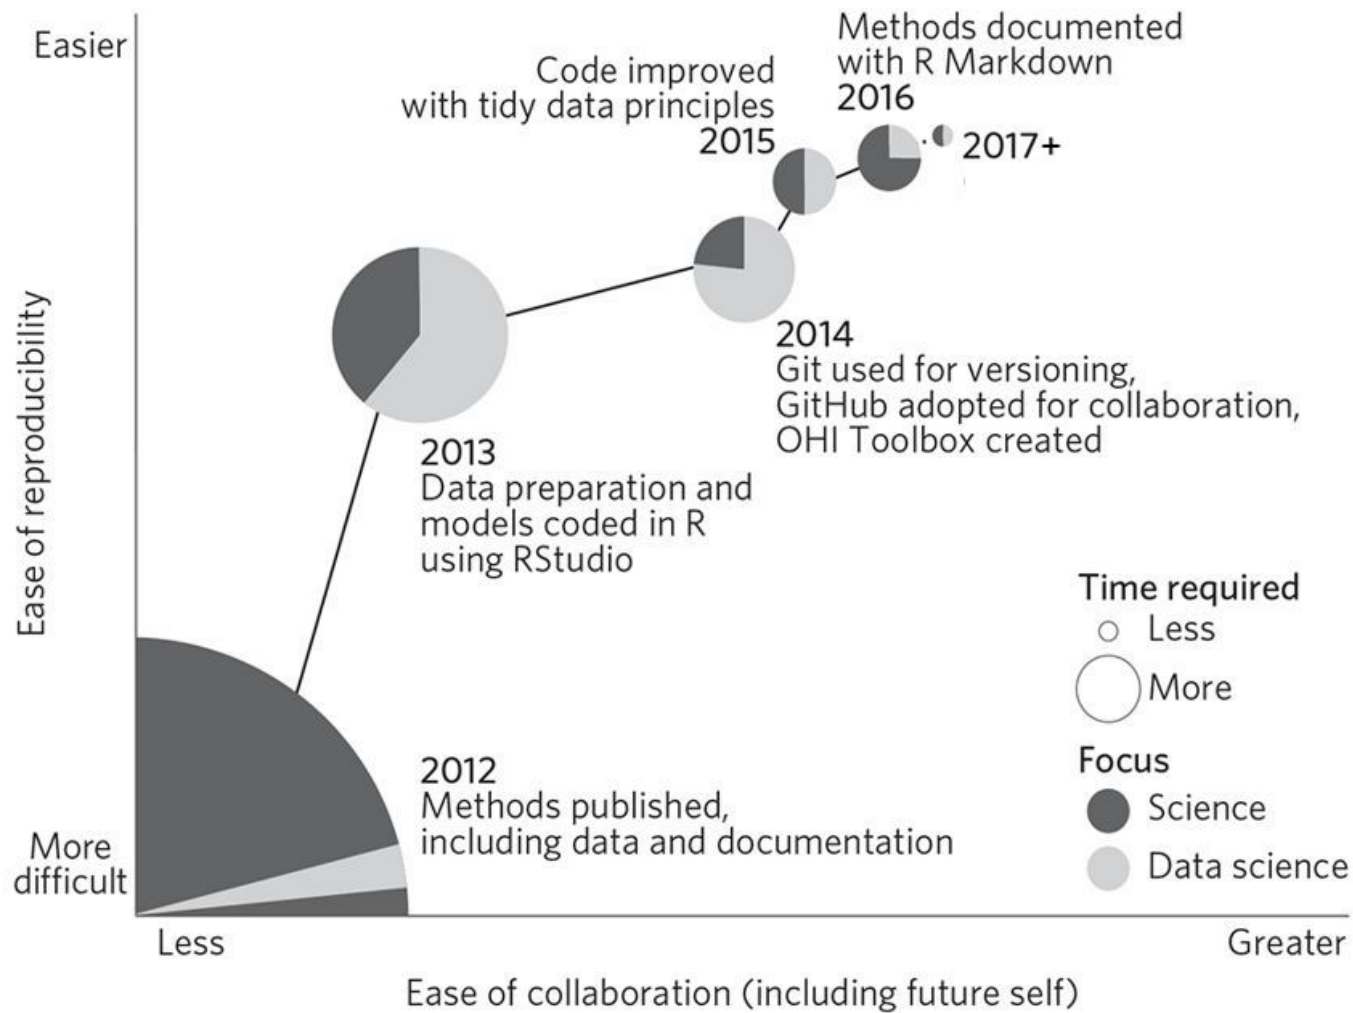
Easier

Ease of reproducibility

More difficult

Code improved with tidy data principles
2015

Methods documented with R Markdown
2016

2017+

2014
Git used for versioning, GitHub adopted for collaboration, OHI Toolbox created

2013
Data preparation and models coded in R using RStudio

2012
Methods published, including data and documentation

Time required
Less
More

Focus
Science
Data science

Less

Greater

Ease of collaboration (including future self)